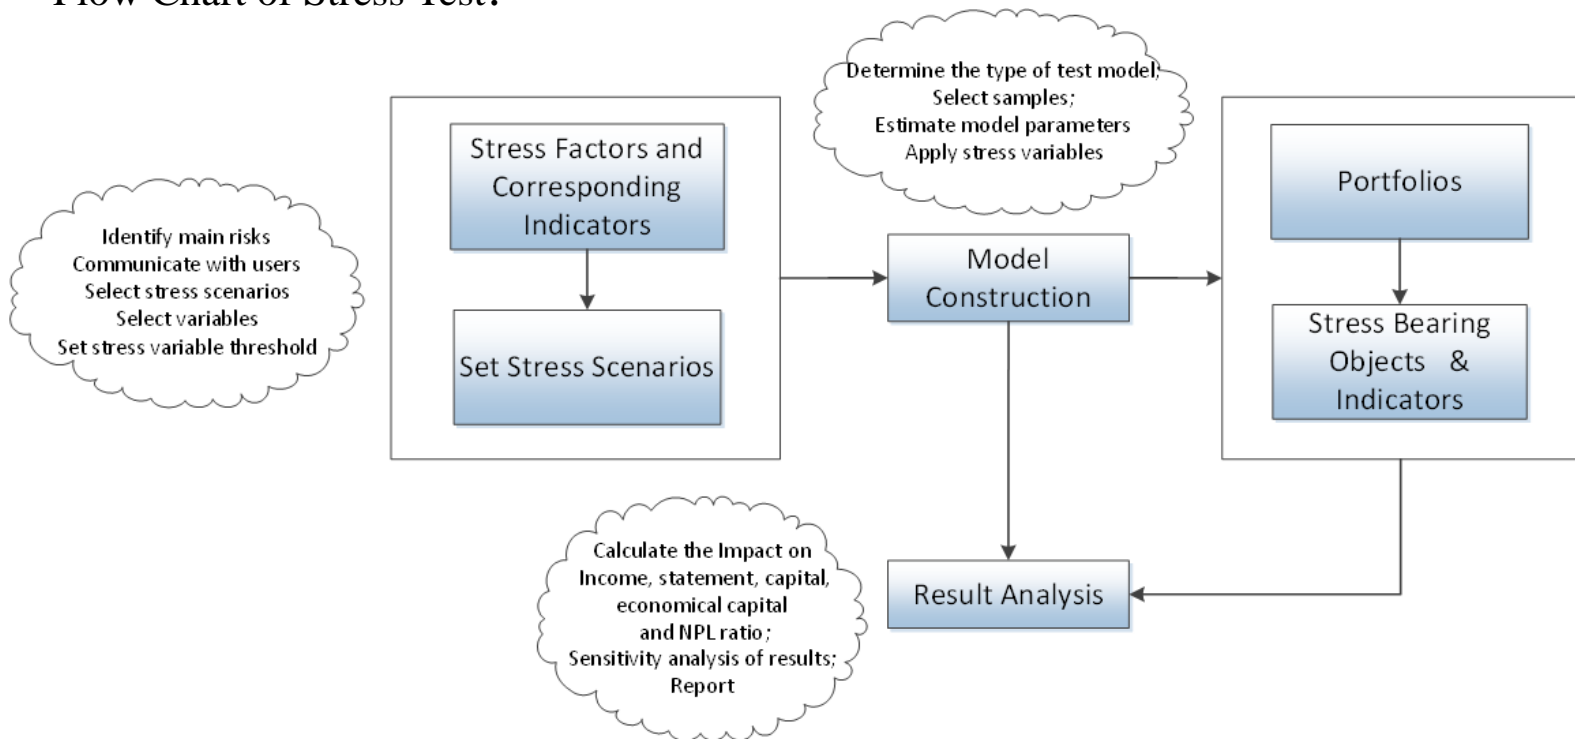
Flow Chart of Stress Test:

Identify main risks
Communicate with users
Select stress scenarios
Select variables
Set stress variable threshold

Stress Factors and Corresponding Indicators

Set Stress Scenarios

Determine the type of test model;
Select samples;
Estimate model parameters
Apply stress variables

Model Construction

Portfolios

Stress Bearing Objects & Indicators

Calculate the Impact on Income, statement, capital, economical capital and NPL ratio;
Sensitivity analysis of results;
Report

Result Analysis